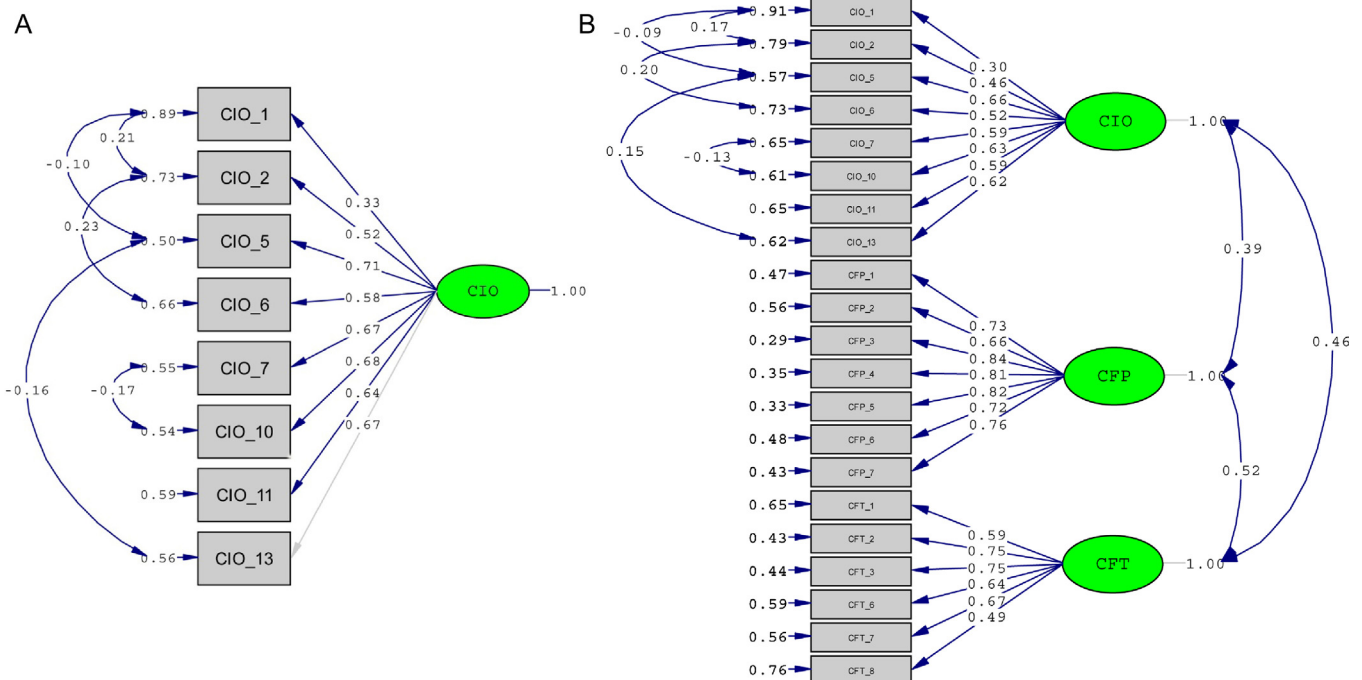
A

0.89 CIO_1
0.73 CIO_2
0.50 CIO_5
0.66 CIO_6
0.55 CIO_7
0.54 CIO_10
0.59 CIO_11
0.56 CIO_13

0.21
-0.10
0.23
-0.17
-0.16

0.33
0.52
0.71
0.58
0.67
0.68
0.64
0.67

CIO 1.00

B

0.91 CIO_1
0.79 CIO_2
0.57 CIO_5
0.73 CIO_6
0.65 CIO_7
0.61 CIO_10
0.65 CIO_11
0.62 CIO_13
0.47 CFP_1
0.56 CFP_2
0.29 CFP_3
0.35 CFP_4
0.33 CFP_5
0.48 CFP_6
0.43 CFP_7
0.65 CFT_1
0.43 CFT_2
0.44 CFT_3
0.59 CFT_6
0.56 CFT_7
0.76 CFT_8

0.17
-0.09
0.20
0.15
-0.13

0.30
0.46
0.66
0.52
0.59
0.63
0.59
0.62

CIO 1.00

0.73
0.66
0.84
0.81
0.82
0.72
0.76

CFP 1.00

0.59
0.75
0.75
0.64
0.67
0.49

CFT 1.00

0.39
0.46
0.52